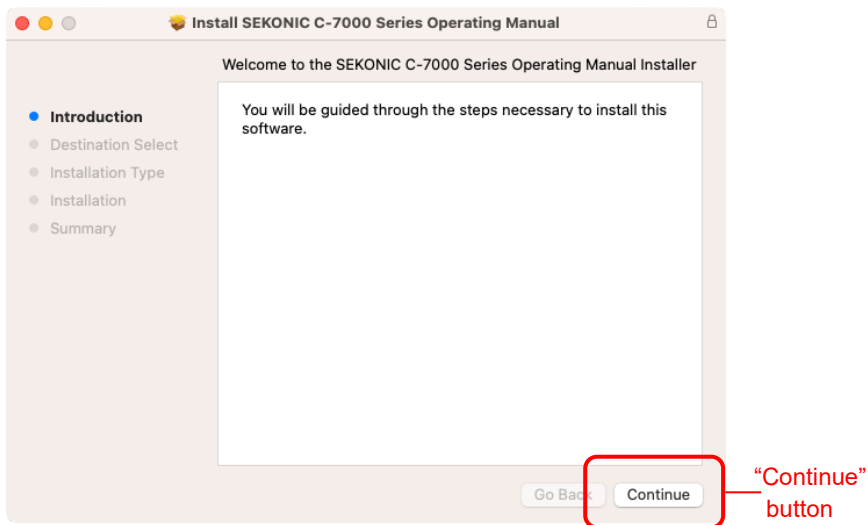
Install SEKONIC C-7000 Series Operating Manual

Welcome to the SEKONIC C-7000 Series Operating Manual Installer

Introduction
Destination Select
Installation Type
Installation
Summary

You will be guided through the steps necessary to install this software.

Go Back
Continue

“Continue” button